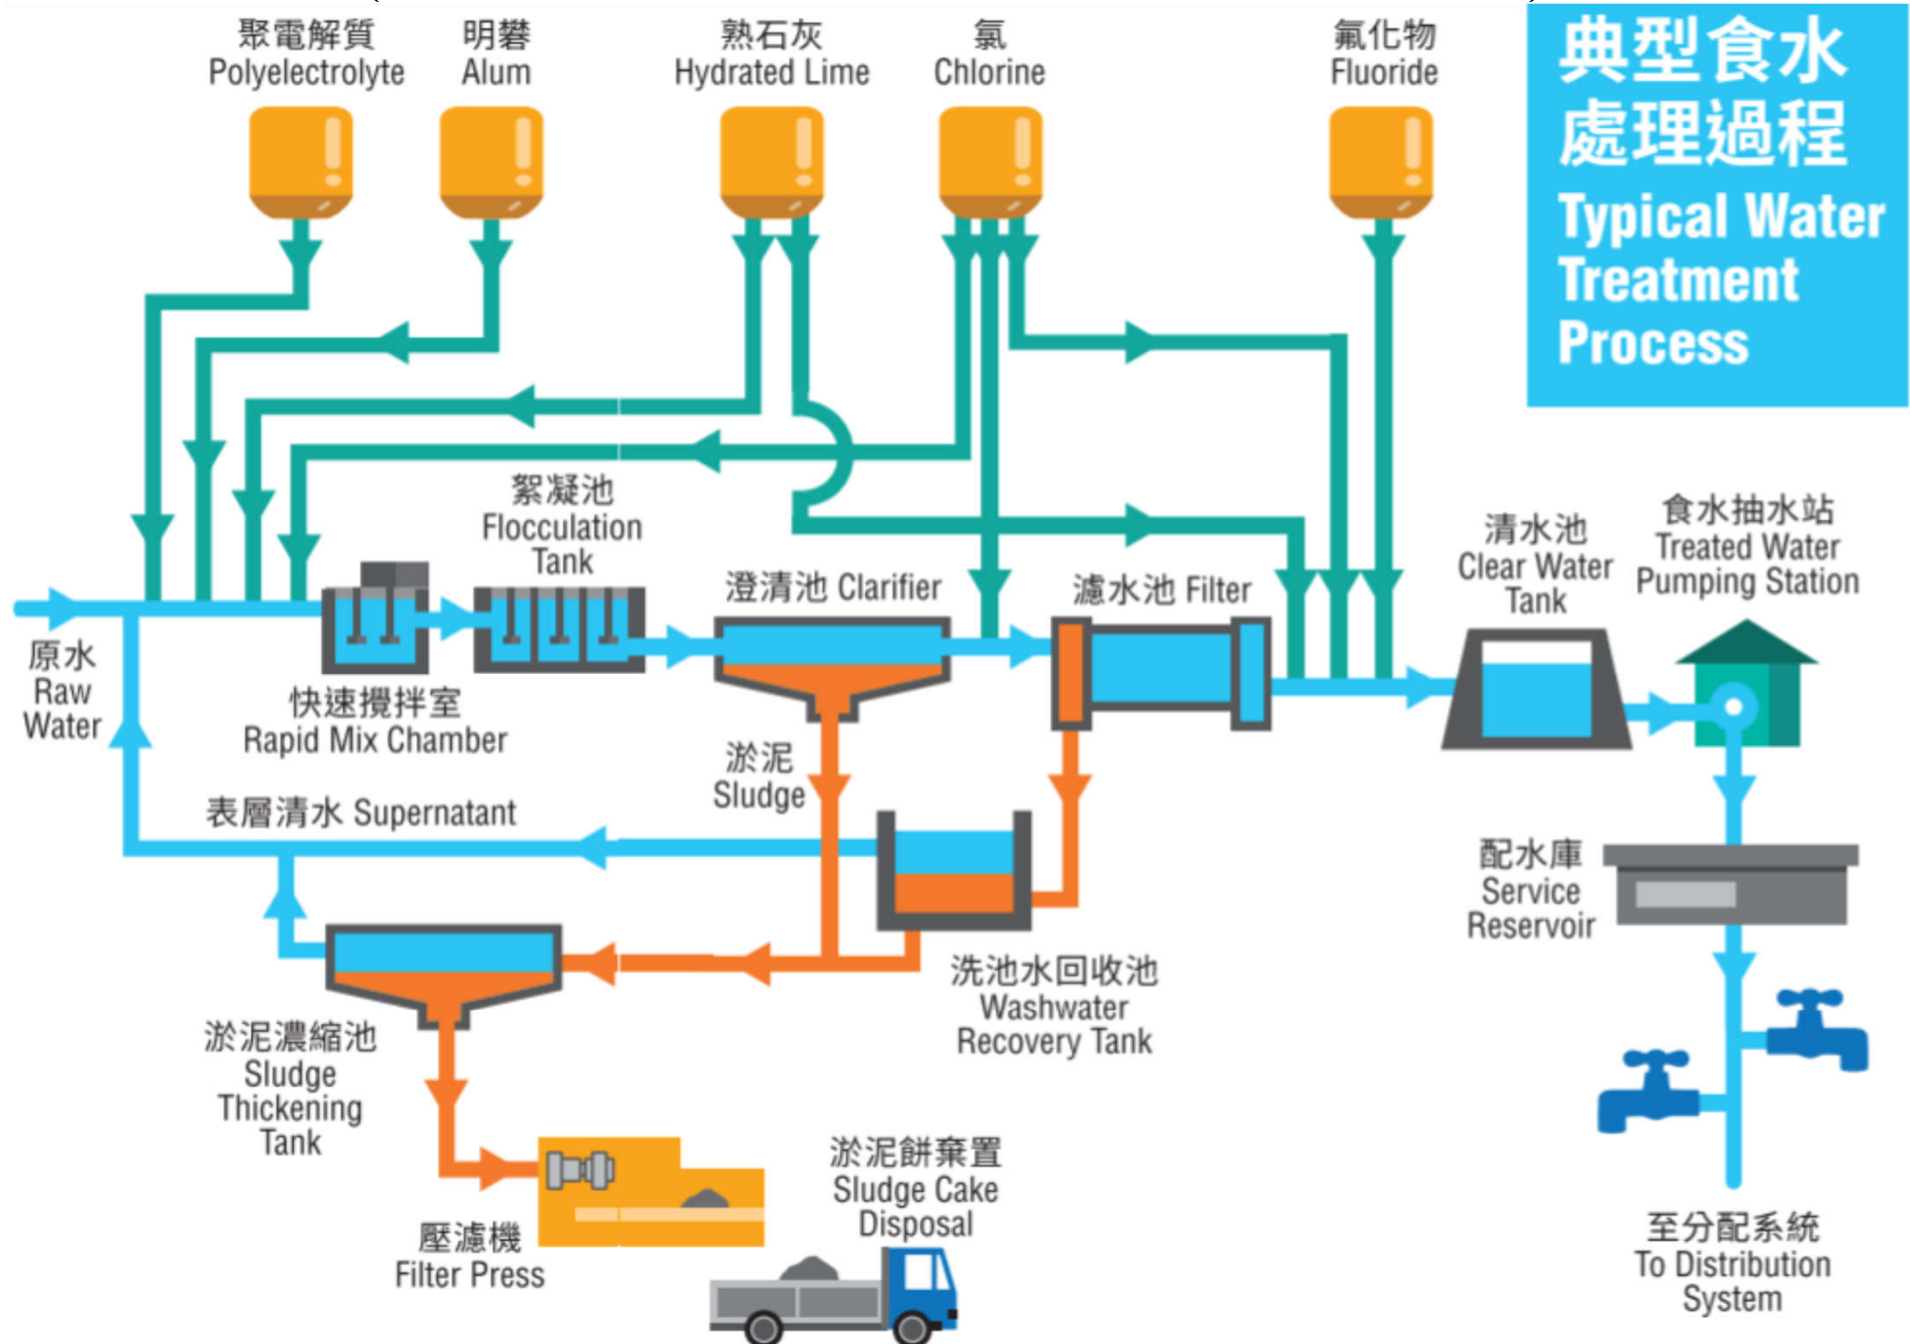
典型食水處理過程
Typical Water Treatment Process

聚電解質
Polyelectrolyte

明礬
Alum

熟石灰
Hydrated Lime

氯
Chlorine

氟化物
Fluoride

原水
Raw Water

快速攪拌室
Rapid Mix Chamber

絮凝池
Flocculation Tank

澄清池 Clarifier

濾水池 Filter

清水池
Clear Water Tank

食水抽水站
Treated Water Pumping Station

淤泥
Sludge

表層清水 Supernatant

洗池水回收池
Washwater Recovery Tank

配水庫
Service Reservoir

淤泥濃縮池
Sludge Thickening Tank

壓濾機
Filter Press

淤泥餅棄置
Sludge Cake Disposal

至分配系統
To Distribution System